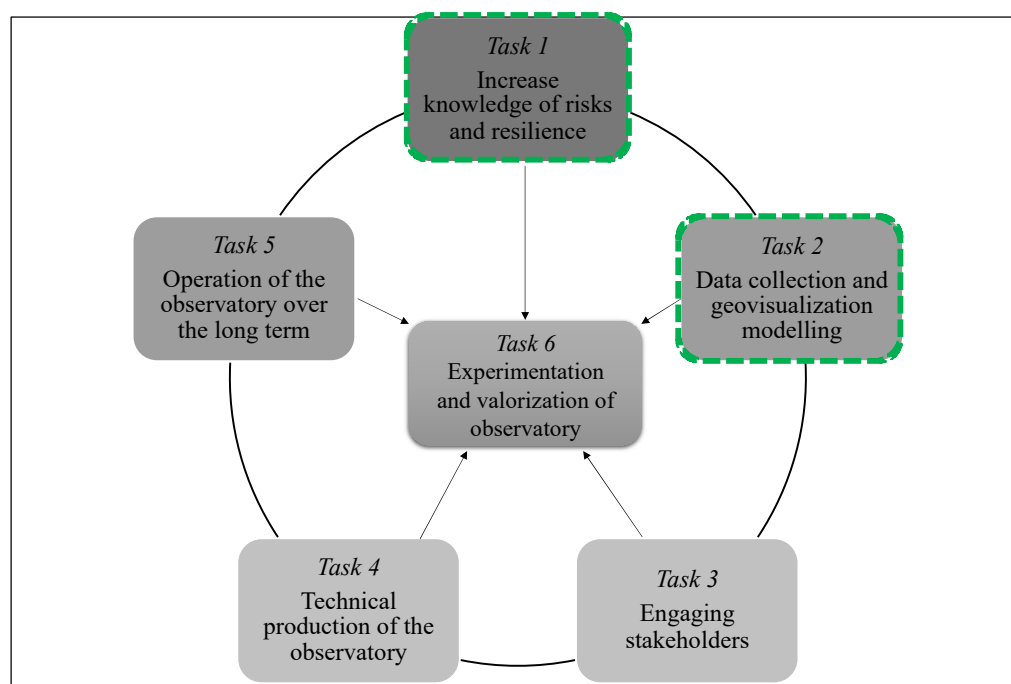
*Task 1*
Increase knowledge of risks and resilience

*Task 5*
Operation of the observatory over the long term

*Task 2*
Data collection and geovisualization modelling

*Task 6*
Experimentation and valorization of observatory

*Task 4*
Technical production of the observatory

*Task 3*
Engaging stakeholders